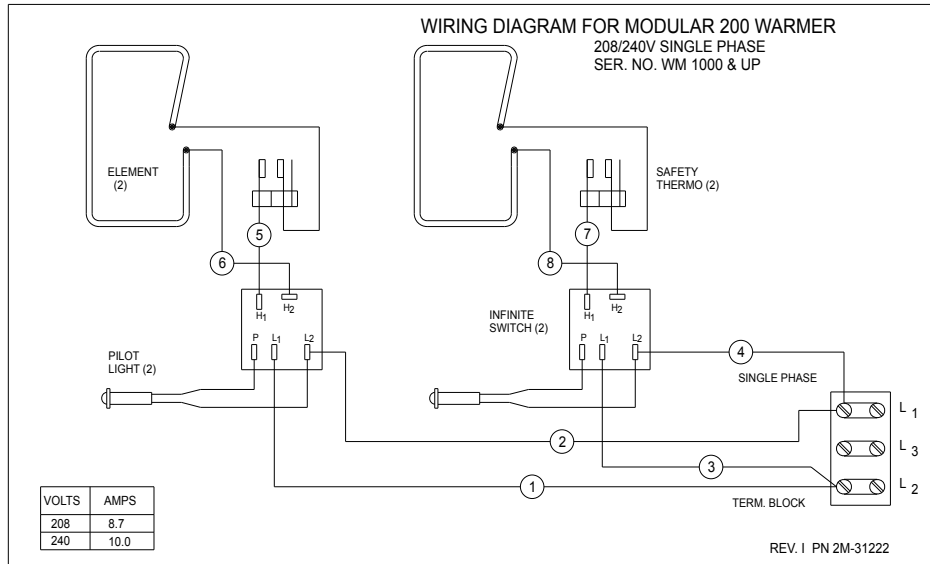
WIRING DIAGRAM FOR MODULAR 200 WARMER
208/240V SINGLE PHASE
SER. NO. WM 1000 & UP

ELEMENT
(2)

SAFETY
THERMO (2)

5

7

6

8

$H_1$ $H_2$

$H_1$ $H_2$

INFINITE
SWITCH (2)

P $L_1$ $L_2$

P $L_1$ $L_2$

PILOT
LIGHT (2)

4

SINGLE PHASE

$L_1$

2

$L_3$

3

1

$L_2$

TERM. BLOCK

| VOLTS | AMPS |
|---|---|
| 208 | 8.7 |
| 240 | 10.0 |

REV. I PN 2M-31222